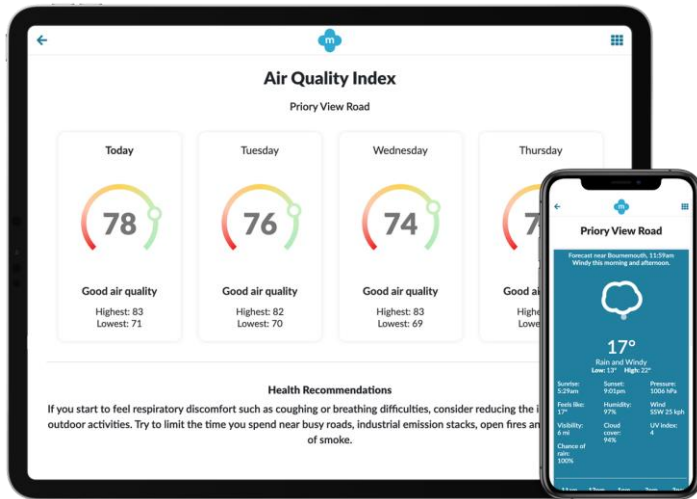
Air Quality Index

Priory View Road

Today
78
Good air quality
Highest: 83
Lowest: 71

Tuesday
76
Good air quality
Highest: 82
Lowest: 70

Wednesday
74
Good air quality
Highest: 83
Lowest: 69

Thursday
7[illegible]
Good ai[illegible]
Highe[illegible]
Lowe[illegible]

Health Recommendations

If you start to feel respiratory discomfort such as coughing or breathing difficulties, consider reducing the i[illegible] outdoor activities. Try to limit the time you spend near busy roads, industrial emission stacks, open fires an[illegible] of smoke.

Priory View Road

Forecast near Bournemouth, 11:59am
Windy this morning and afternoon.

17°
Rain and Windy
Low: 13° High: 22°

Sunrise: 5:29am
Sunset: 9:01pm
Pressure: 1006 hPa
Feels like: 17°
Humidity: 97%
Wind SSW 25 kph
Visibility: 6 mi
Cloud cover: 94%
UV index: 4
Chance of rain: 100%